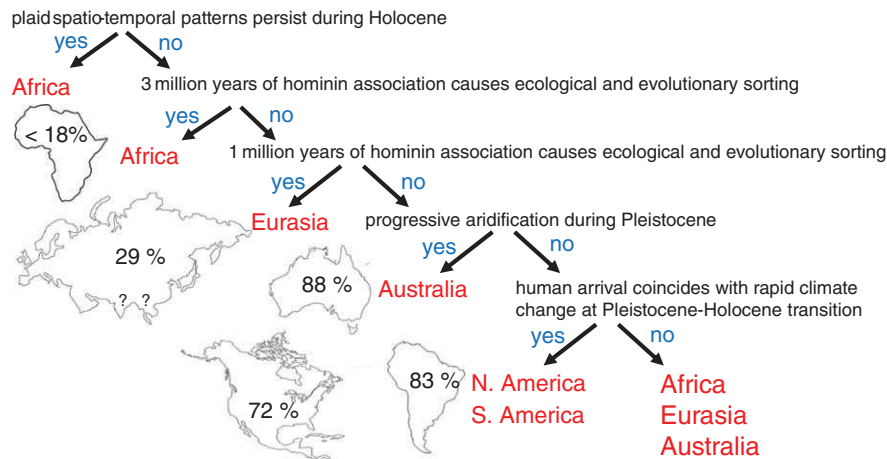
plaid spatio-temporal patterns persist during Holocene
yes no
Africa
< 18%
3 million years of hominin association causes ecological and evolutionary sorting
yes no
Africa
1 million years of hominin association causes ecological and evolutionary sorting
yes no
Eurasia
29 %
? ?
progressive aridification during Pleistocene
yes no
Australia
88 %
human arrival coincides with rapid climate change at Pleistocene-Holocene transition
yes no
N. America
S. America
83 %
72 %
Africa
Eurasia
Australia